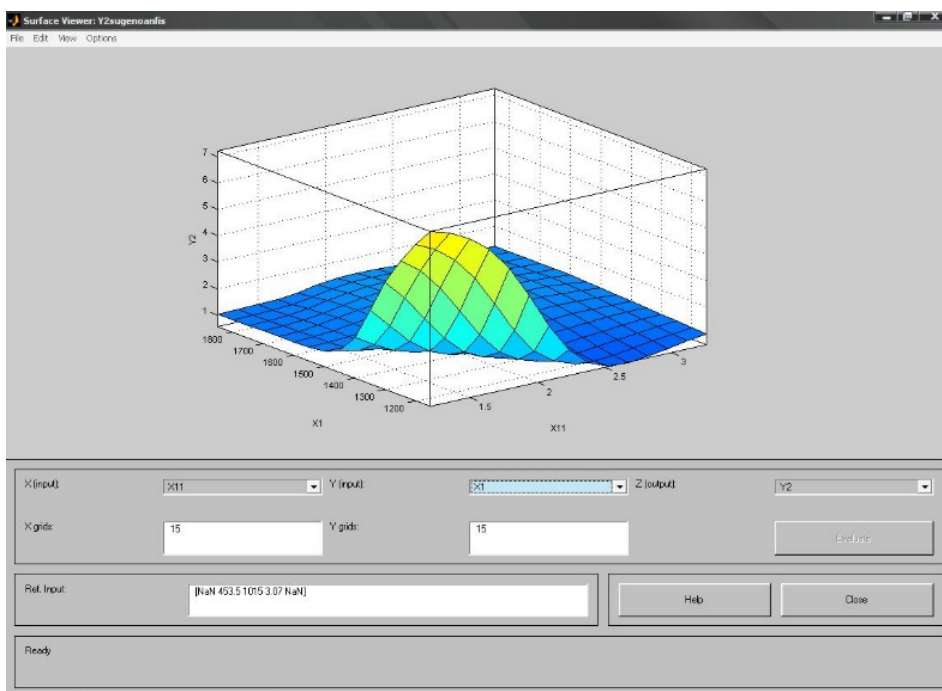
Surface Viewer: Y2sugenoanfis

File Edit View Options

7
6
5
4
3
2
1
Y2

1800
1700
1600
1500
1400
1300
1200
X1

1.5
2
2.5
3
X11

X (input): X11
Y (input): X1
Z (output): Y2

X grids: 15
Y grids: 15

Evaluate

Ref. Input: [NaN 453.5 1015 3.07 NaN]

Help
Close

Ready